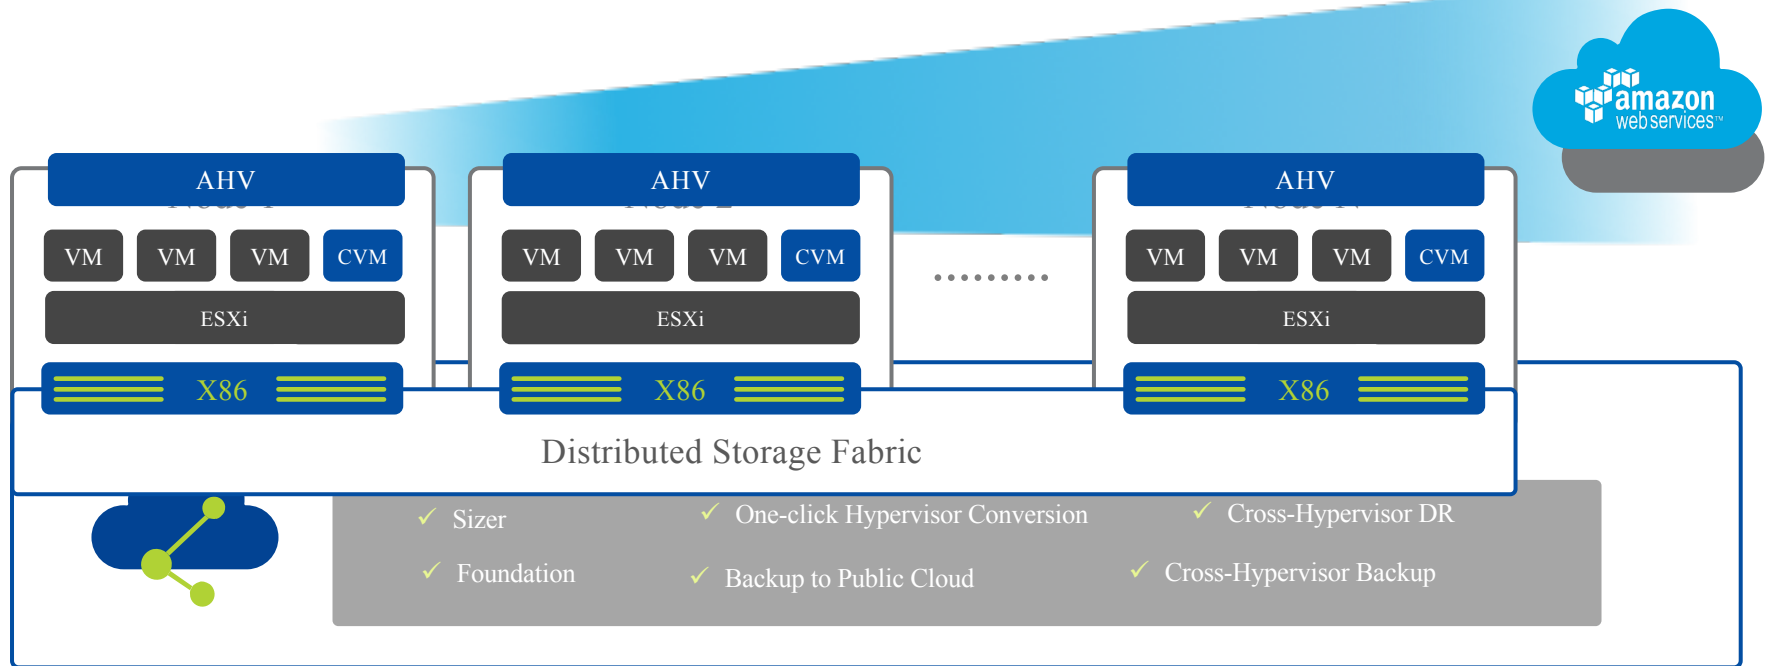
amazon web services™

AHV

VM VM VM CVM

ESXi

X86

AHV

VM VM VM CVM

ESXi

X86

..........

AHV

VM VM VM CVM

ESXi

X86

Distributed Storage Fabric

✓ Sizer
✓ One-click Hypervisor Conversion
✓ Cross-Hypervisor DR
✓ Foundation
✓ Backup to Public Cloud
✓ Cross-Hypervisor Backup